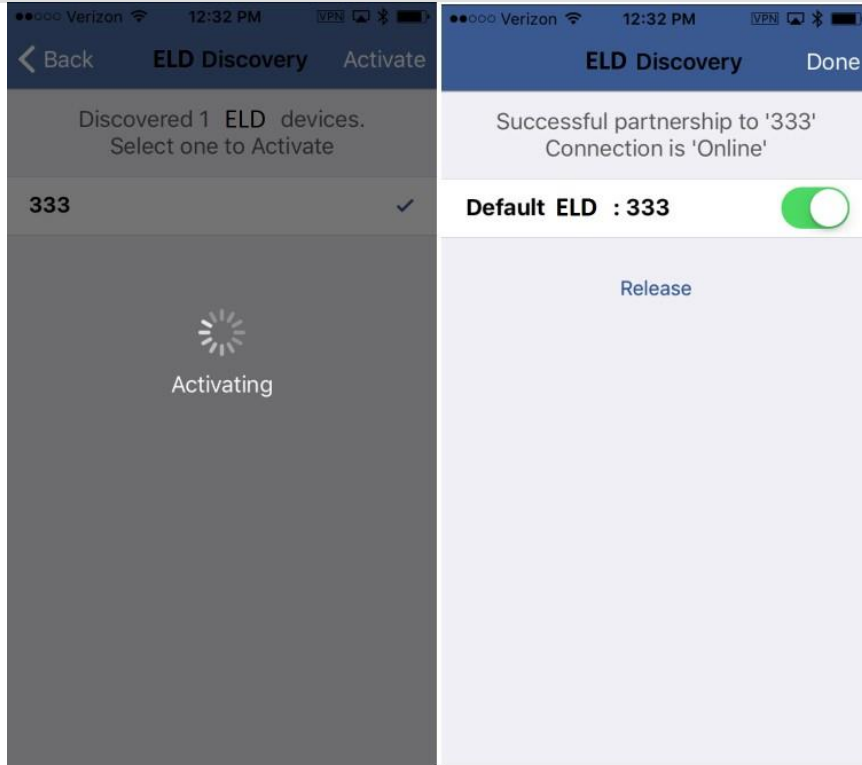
●●○○○ Verizon 12:32 PM VPN

Back ELD Discovery Activate

Discovered 1 ELD devices.
Select one to Activate

333 ✓

Activating

●●○○○ Verizon 12:32 PM VPN

ELD Discovery Done

Successful partnership to '333'
Connection is 'Online'

Default ELD : 333

Release